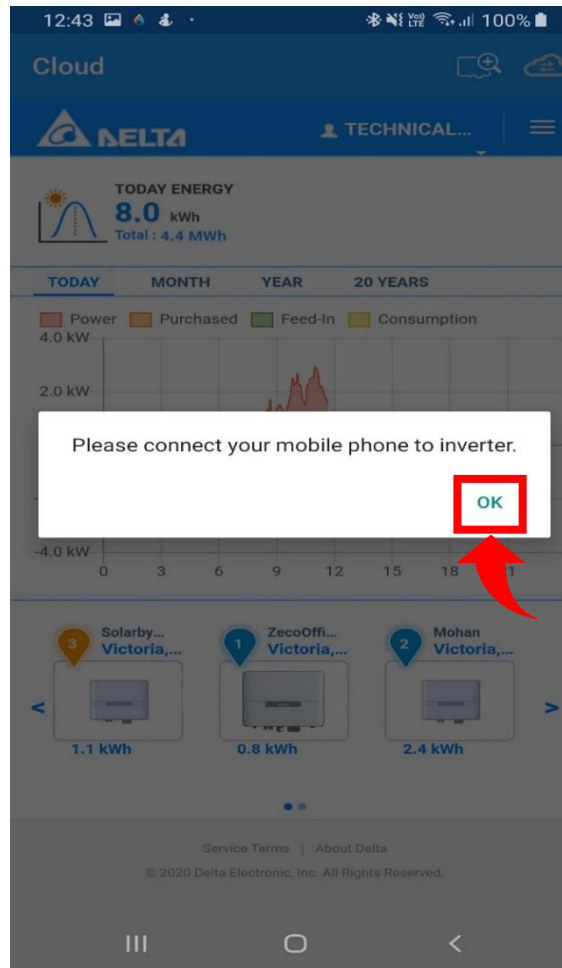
12:43 100%

Cloud

DELTA

TECHNICAL...

TODAY ENERGY
8.0 kWh
Total : 4.4 MWh

TODAY MONTH YEAR 20 YEARS

Power Purchased Feed-In Consumption

4.0 kW
2.0 kW
-4.0 kW
0 3 6 9 12 15 18 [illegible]1

Please connect your mobile phone to inverter.

OK

3 Solarby... Victoria,...
1 ZecoOffi... Victoria,...
2 Mohan Victoria,...

<
>

1.1 kWh
0.8 kWh
2.4 kWh

Service Terms | About Delta
© 2020 Delta Electronic, Inc. All Rights Reserved.